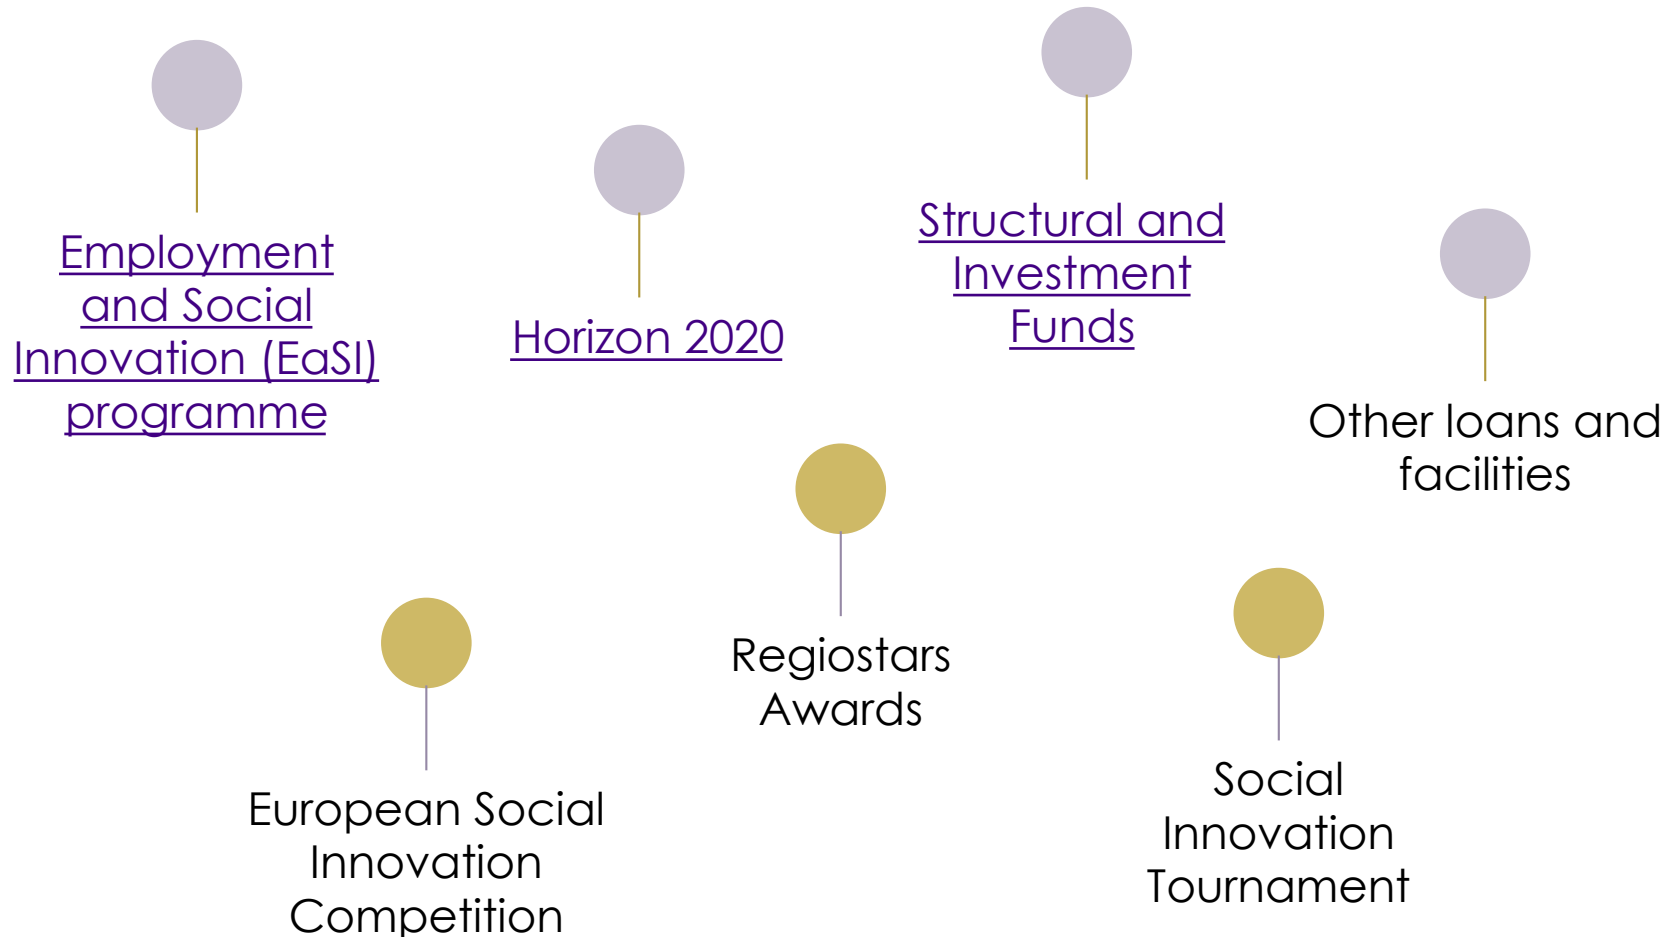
Employment and Social Innovation (EaSI) programme

Horizon 2020

Structural and Investment Funds

Other loans and facilities

Regiostars Awards

European Social Innovation Competition

Social Innovation Tournament